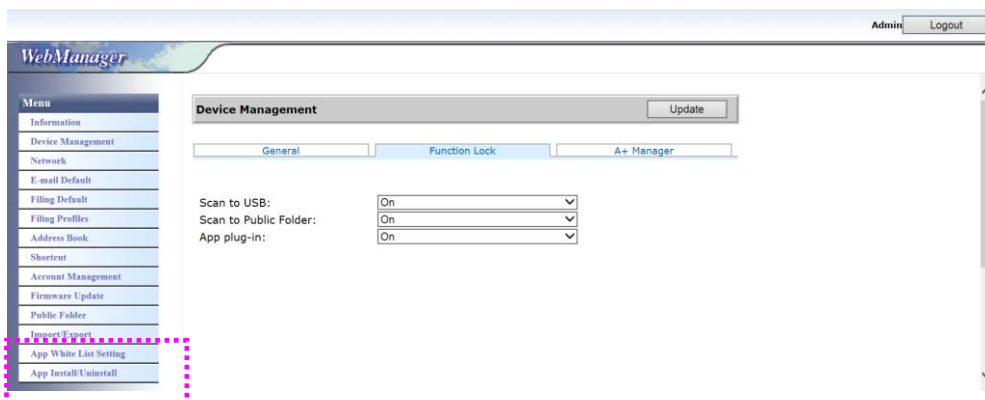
Admin Logout

WebManager

Menu
Information
Device Management
Network
E-mail Default
Filing Default
Filing Profiles
Address Book
Shortcut
Account Management
Firmware Update
Public Folder
Import/Export
App White List Setting
App Install/Uninstall

Device Management
Update

General
Function Lock
A+ Manager

Scan to USB: On
Scan to Public Folder: On
App plug-in: On